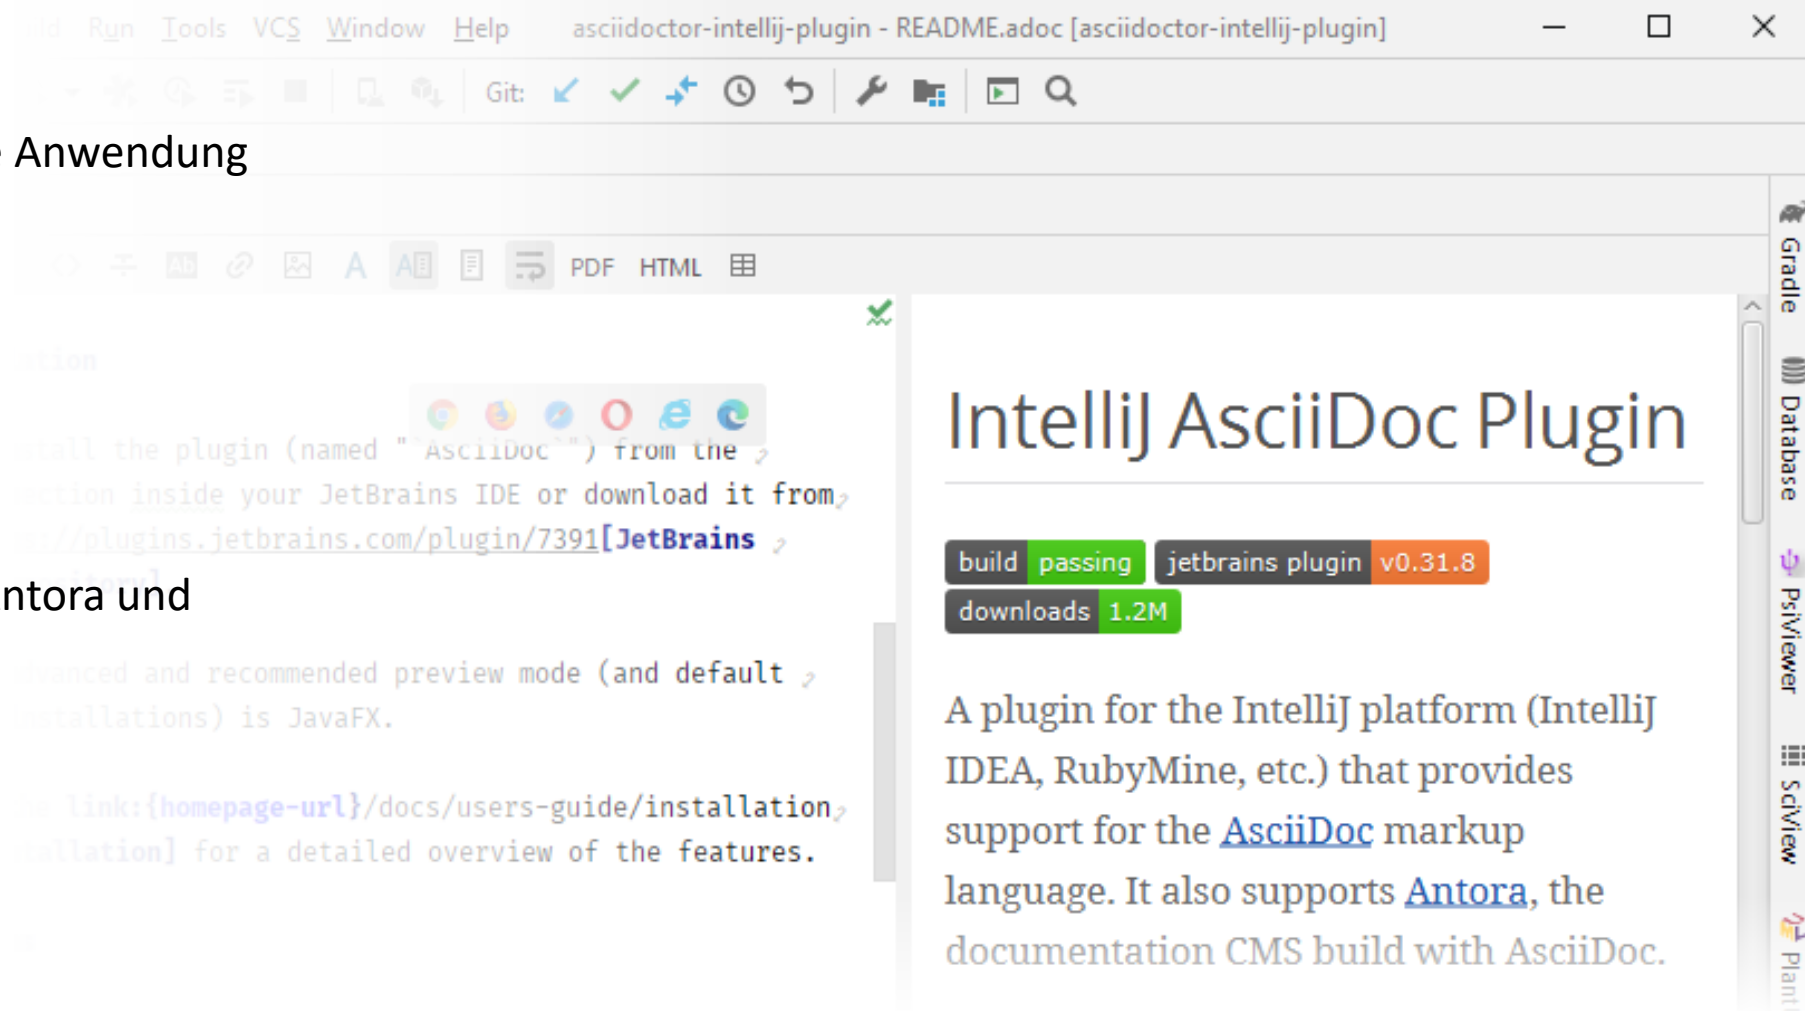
ild Run Tools VCS Window Help asciidoctor-intellij-plugin - README.adoc [asciidoctor-intellij-plugin]

Git:

Anwendung

PDF HTML

ation

tall the plugin (named "`AsciiDoc`") from the ection inside your JetBrains IDE or download it from s://plugins.jetbrains.com/plugin/7391[JetBrains

ntora und

dvanced and recommended preview mode (and default stallations) is JavaFX.

ee link:{homepage-url}/docs/users-guide/installation stallation] for a detailed overview of the features.

IntelliJ AsciiDoc Plugin

build passing jetbrains plugin v0.31.8 downloads 1.2M

A plugin for the IntelliJ platform (IntelliJ IDEA, RubyMine, etc.) that provides support for the AsciiDoc markup language. It also supports Antora, the documentation CMS build with AsciiDoc.

Gradle Database PsiViewer SciView Plant